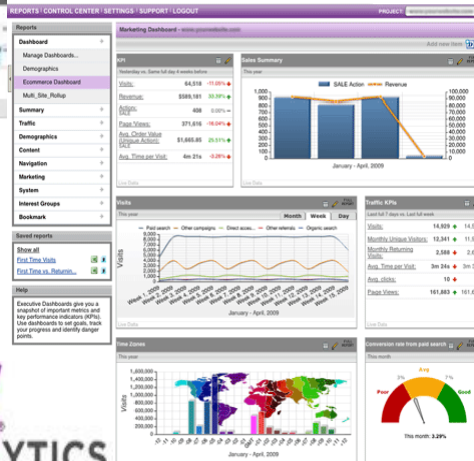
REPORTS | CONTROL CENTER | SETTINGS | SUPPORT | LOGOUT PROJECT www.yourwebsite.com

Reports
Dashboard
Manage Dashboards...
Demographics
Ecommerce Dashboard
Multi_Site_Rollup
Summary
Traffic
Demographics
Content
Navigation
Marketing
System
Interest Groups
Bookmark

Saved reports
Show all
First Time Visits
First Time vs. Returnin...

Help
Executive Dashboards give you a snapshot of important metrics and key performance indicators (KPIs). Use dashboards to set goals, track your progress and identify danger points.

Marketing Dashboard - www.yourwebsite.com
Add new item

KPI
Yesterday vs. Same full day 4 weeks before
| Visits: | 64,518 | -11.05% |
|---|---|---|
| Revenue: | $589,181 | 55.59% |
| Action: SALE | 408 | 0.00% |
| Page Views: | 371,616 | -16.04% |
| Avg. Order Value (Unique Action): SALE | $1,665.85 | 25.51% |
| Avg. Time per Visit: | 4m 31s | -3.28% |
Live Data

Sales Summary
This year
SALE Action Revenue
1,000 800 600 400 200 0
100,000 80,000 60,000 40,000 20,000 0
January - April, 2009
Live Data

Visits
This year
Month Week Day
Paid search Other campaigns Direct acces... Other referrals Organic search
Visits
January - April, 2009
Live Data

Traffic KPIs
Last full 7 days vs. Last full week
| Visits: | 14,929 |
|---|---|
| Monthly Unique Visitors: | 13,341 |
| Monthly Returning Visits: | 2,588 |
| Avg. Time per Visit: | 3m 24s |
| Avg. clicks: | 10 |
| Page Views: | 161,883 |
Live Data

Time Zones
1,600,000 1,400,000 1,200,000 1,000,000 800,000 600,000 400,000 200,000 0
Visits
January - April, 2009

Conversion rate from paid search
This year
Poor Avg Good
This month: 3.29%

YTICS